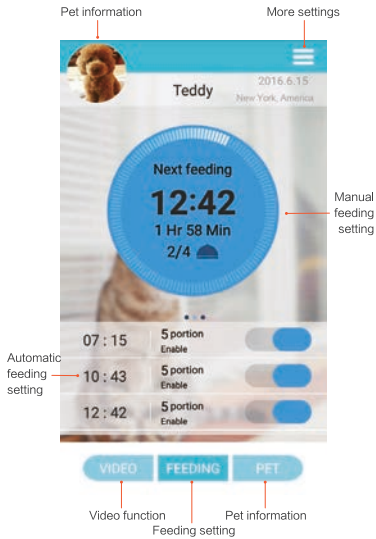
Pet information

More settings

Teddy

2016.6.15
New York, America

Next feeding
12:42
1 Hr 58 Min
2/4

Manual feeding setting

Automatic feeding setting

| 07 : 15 | 5 portion Enable |
|---|---|
| 10 : 43 | 5 portion Enable |
| 12 : 42 | 5 portion Enable |

VIDEO FEEDING PET

Video function
Feeding setting
Pet information